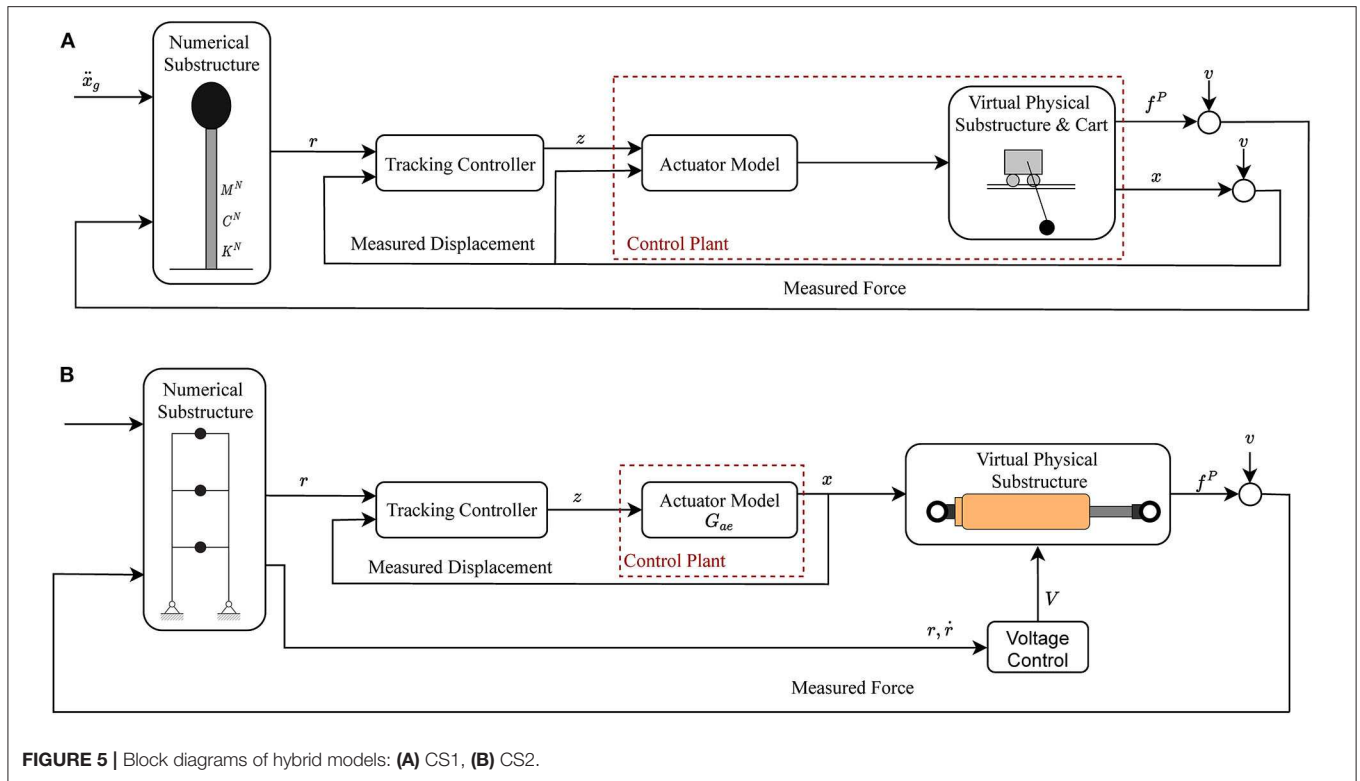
A

$\ddot{x}_g$

Numerical Substructure

$M^N$

$C^N$

$K^N$

$r$

Tracking Controller

$z$

Actuator Model

Virtual Physical Substructure & Cart

$f^P$

$v$

$x$

$v$

Measured Displacement

Control Plant

Measured Force

B

Numerical Substructure

$r$

Tracking Controller

$z$

Actuator Model $G_{ae}$

$x$

Virtual Physical Substructure

$f^P$

$v$

Measured Displacement

Control Plant

$V$

$r, \dot{r}$

Voltage Control

Measured Force

FIGURE 5 | Block diagrams of hybrid models: (A) CS1, (B) CS2.